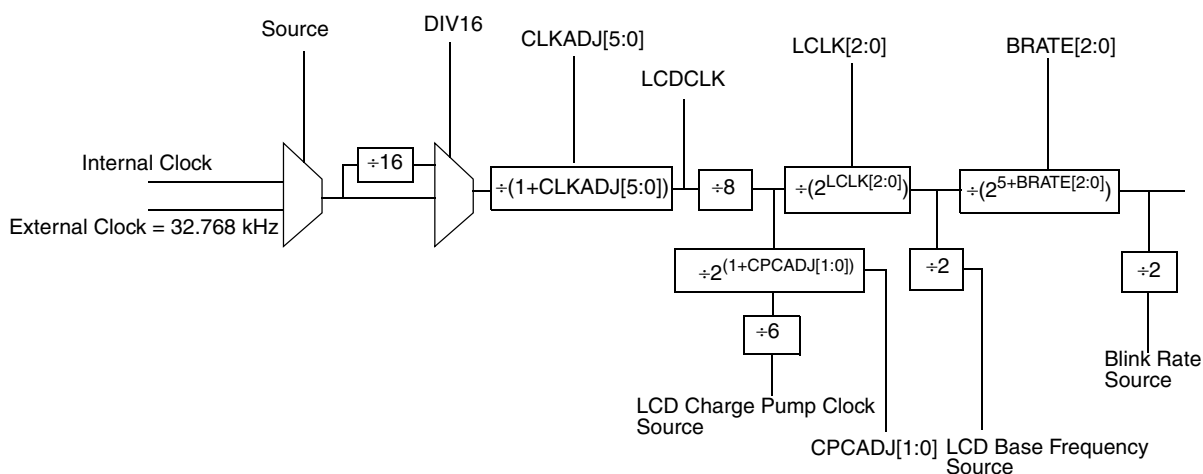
Source

DIV16

CLKADJ[5:0]

LCDCLK

LCLK[2:0]

BRATE[2:0]

Internal Clock

External Clock = 32.768 kHz

÷16

÷(1+CLKADJ[5:0])

÷8

÷($2^{LCLK[2:0]}$)

÷($2^{5+BRATE[2:0]}$)

÷$2^{(1+CPCADJ[1:0])}$

÷2

÷2

÷6

Blink Rate Source

LCD Charge Pump Clock Source

CPCADJ[1:0]

LCD Base Frequency Source